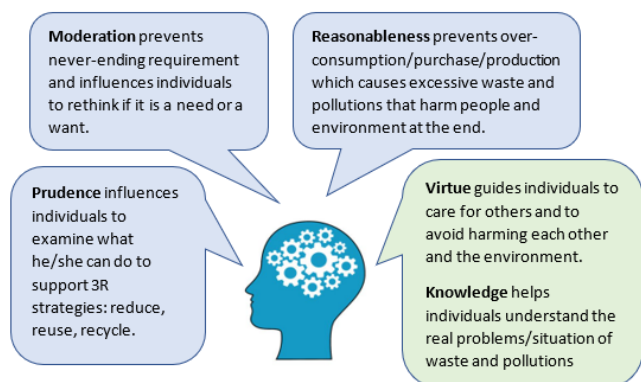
**Moderation** prevents never-ending requirement and influences individuals to rethink if it is a need or a want.

**Reasonableness** prevents over-consumption/purchase/production which causes excessive waste and pollutions that harm people and environment at the end.

**Prudence** influences individuals to examine what he/she can do to support 3R strategies: reduce, reuse, recycle.

**Virtue** guides individuals to care for others and to avoid harming each other and the environment.

**Knowledge** helps individuals understand the real problems/situation of waste and pollutions